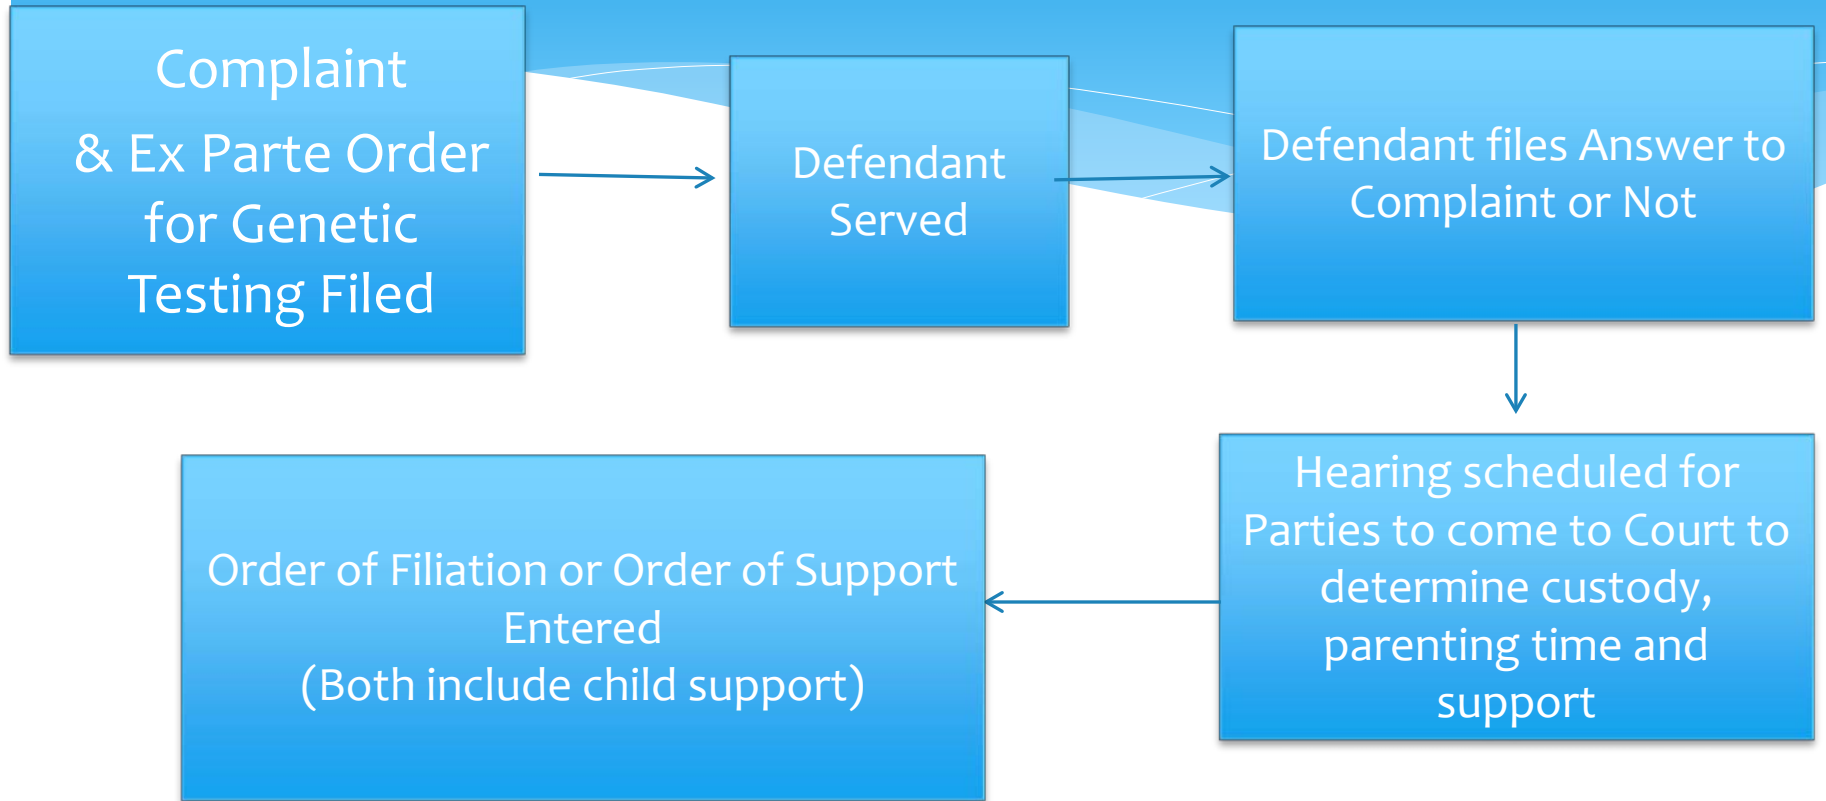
Complaint
& Ex Parte Order for Genetic Testing Filed

Defendant Served

Defendant files Answer to Complaint or Not

Hearing scheduled for Parties to come to Court to determine custody, parenting time and support

Order of Filiation or Order of Support Entered
(Both include child support)